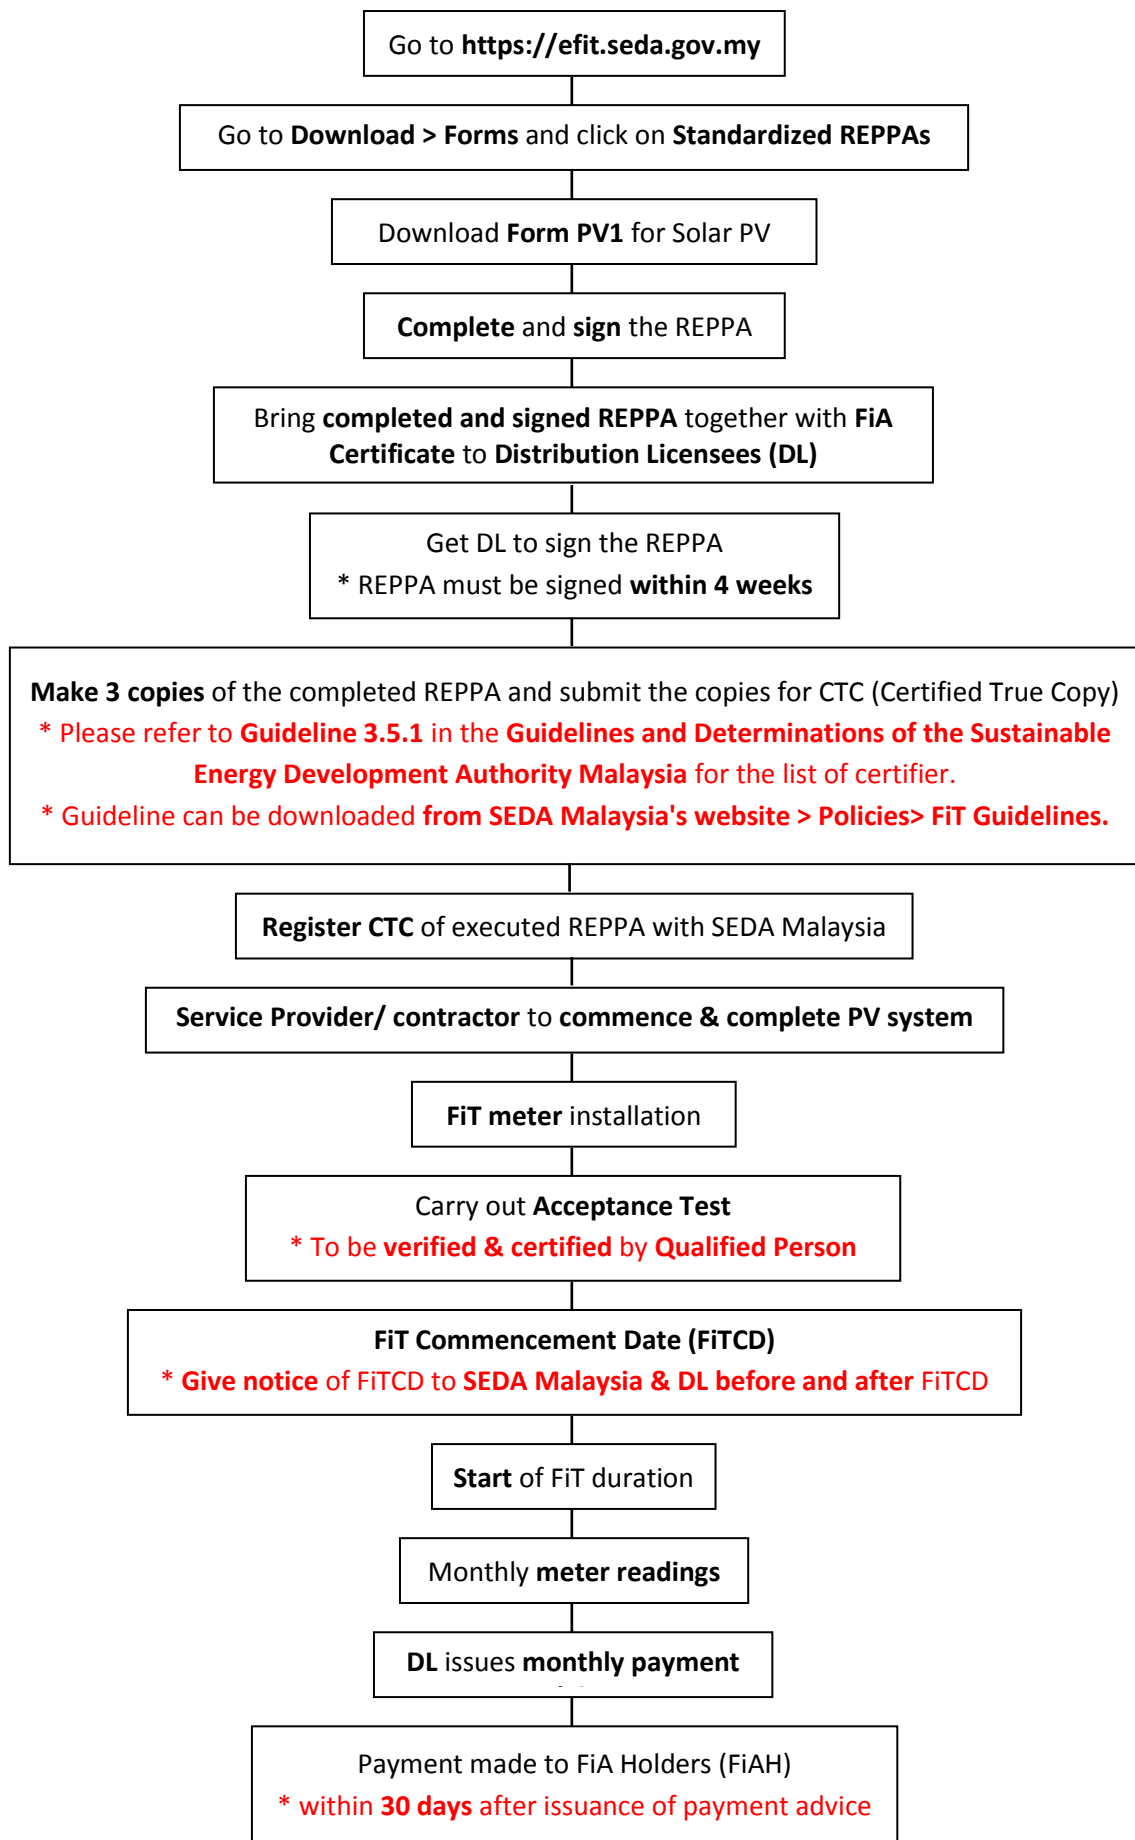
Go to https://efit.seda.gov.my

Go to Download > Forms and click on Standardized REPPAs

Download Form PV1 for Solar PV

Complete and sign the REPPA

Bring completed and signed REPPA together with FiA Certificate to Distribution Licensees (DL)

Get DL to sign the REPPA
* REPPA must be signed within 4 weeks

Make 3 copies of the completed REPPA and submit the copies for CTC (Certified True Copy)
* Please refer to Guideline 3.5.1 in the Guidelines and Determinations of the Sustainable Energy Development Authority Malaysia for the list of certifier.
* Guideline can be downloaded from SEDA Malaysia's website > Policies> FiT Guidelines.

Register CTC of executed REPPA with SEDA Malaysia

Service Provider/ contractor to commence & complete PV system

FiT meter installation

Carry out Acceptance Test
* To be verified & certified by Qualified Person

FiT Commencement Date (FiTCD)
* Give notice of FiTCD to SEDA Malaysia & DL before and after FiTCD

Start of FiT duration

Monthly meter readings

DL issues monthly payment

Payment made to FiA Holders (FiAH)
* within 30 days after issuance of payment advice